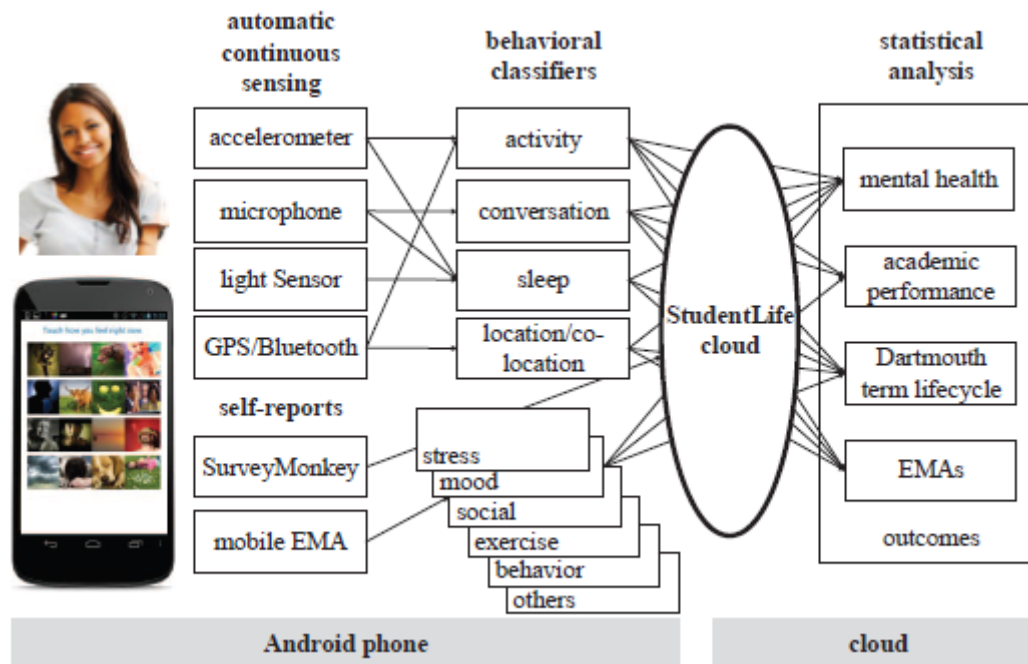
automatic continuous sensing

behavioral classifiers

statistical analysis

accelerometer

microphone

light Sensor

GPS/Bluetooth

activity

conversation

sleep

location/co-location

StudentLife cloud

mental health

academic performance

Dartmouth term lifecycle

EMAs

outcomes

Touch how you feel right now

self-reports

SurveyMonkey

mobile EMA

stress

mood

social

exercise

behavior

others

Android phone

cloud